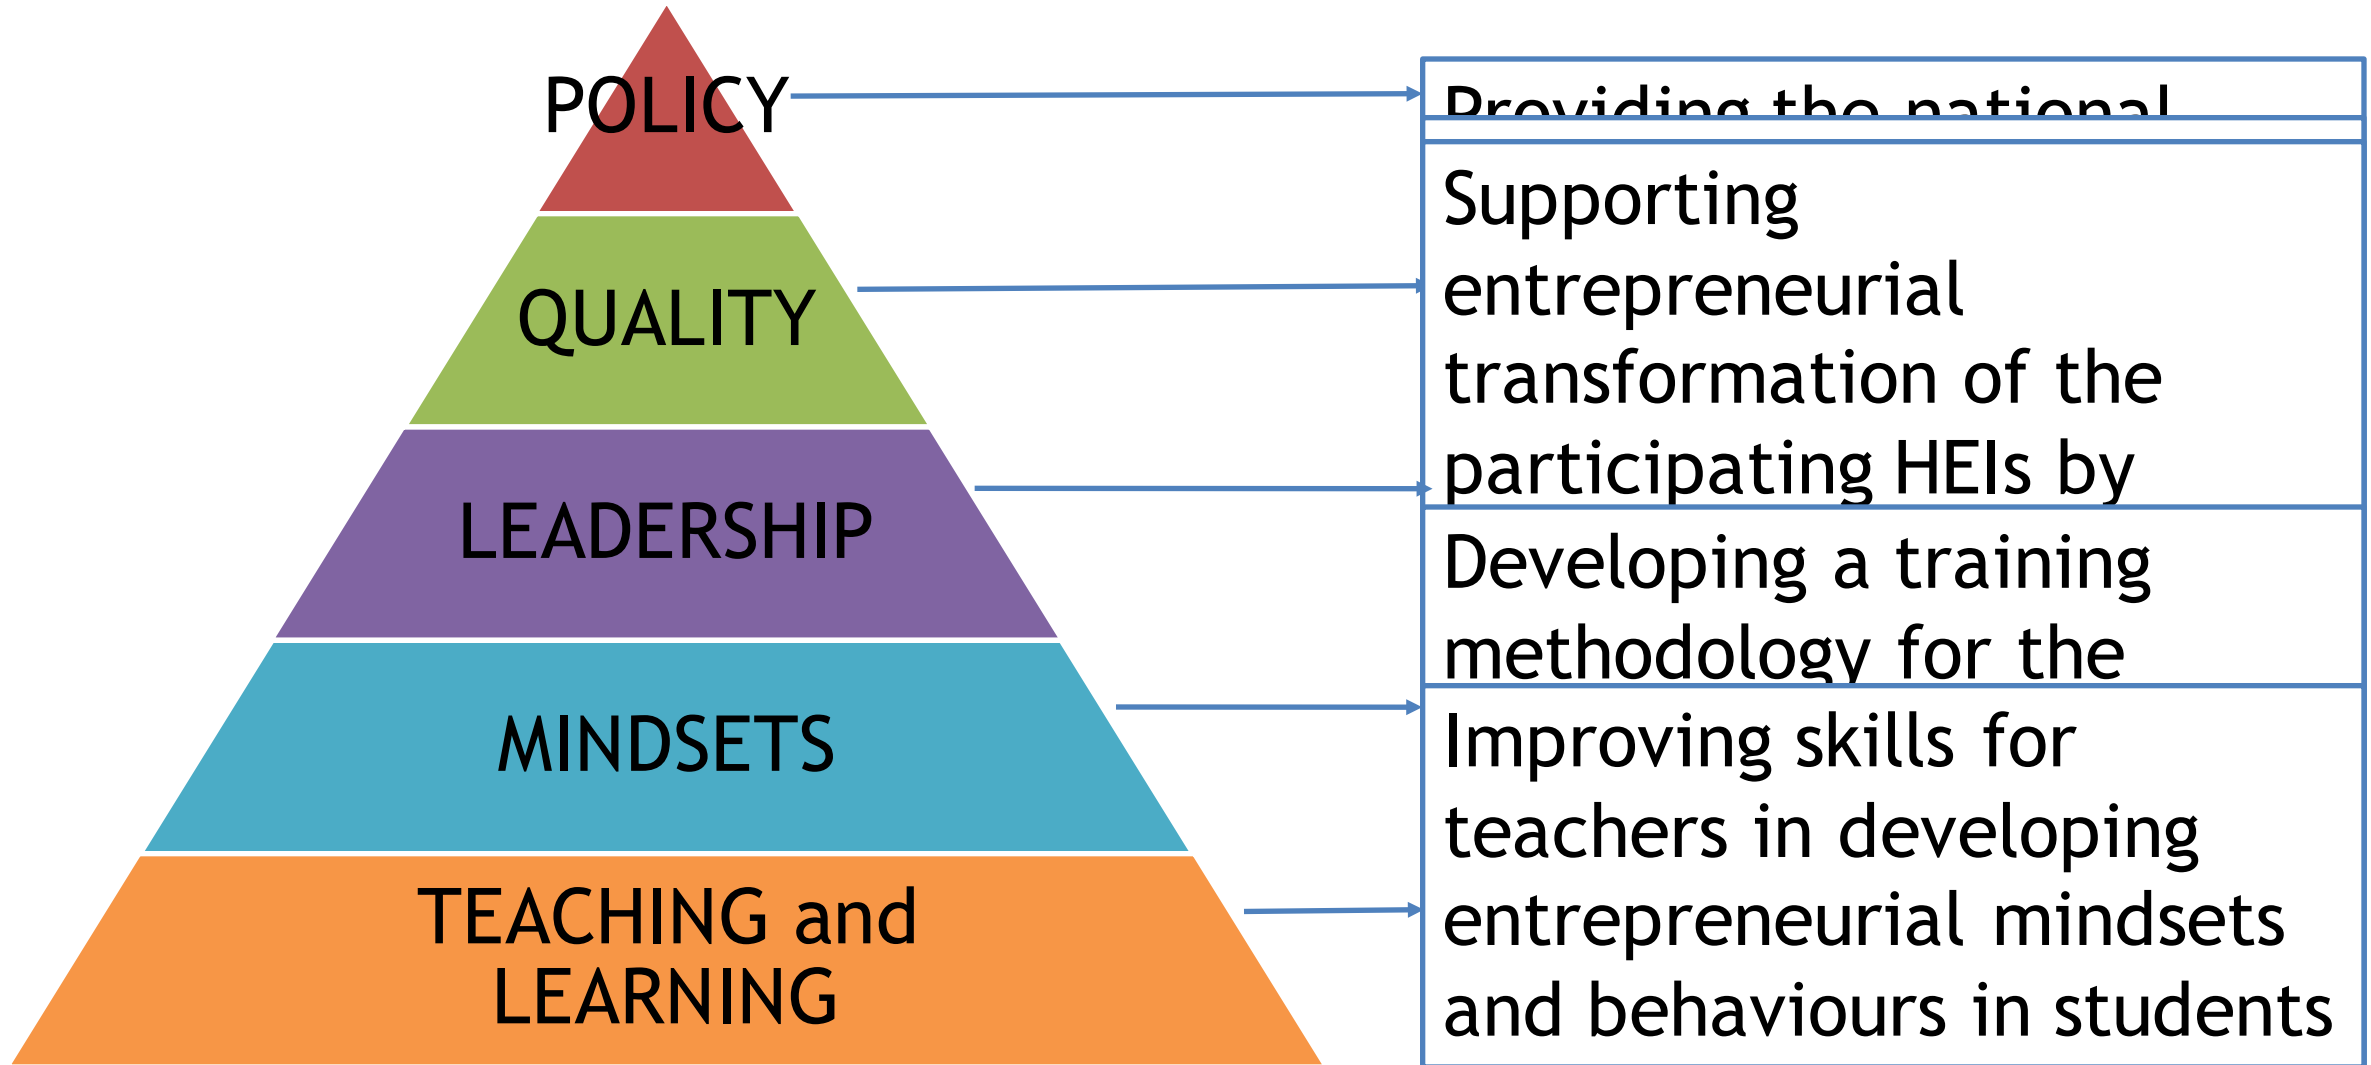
POLICY

QUALITY

LEADERSHIP

MINDSETS

TEACHING and LEARNING

Providing the national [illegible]

Supporting entrepreneurial transformation of the participating HEIs by

Developing a training methodology for the

Improving skills for teachers in developing entrepreneurial mindsets and behaviours in students